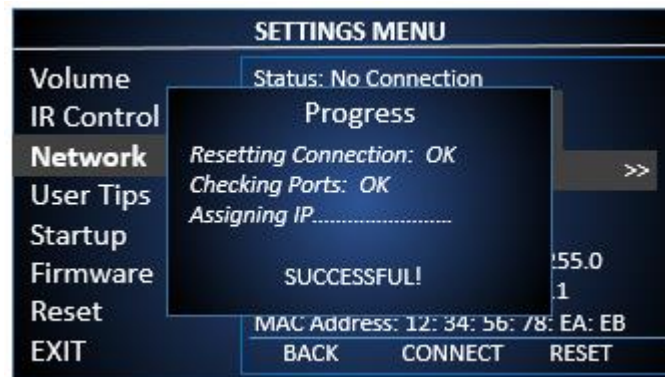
SETTINGS MENU

Volume
IR Control
Network
User Tips
Startup
Firmware
Reset
EXIT

Status: No Connection

>>

255.0
.1

MAC Address: 12: 34: 56: 78: EA: EB

BACK CONNECT RESET

Progress

Resetting Connection: OK
Checking Ports: OK
Assigning IP.........................

SUCCESSFUL!